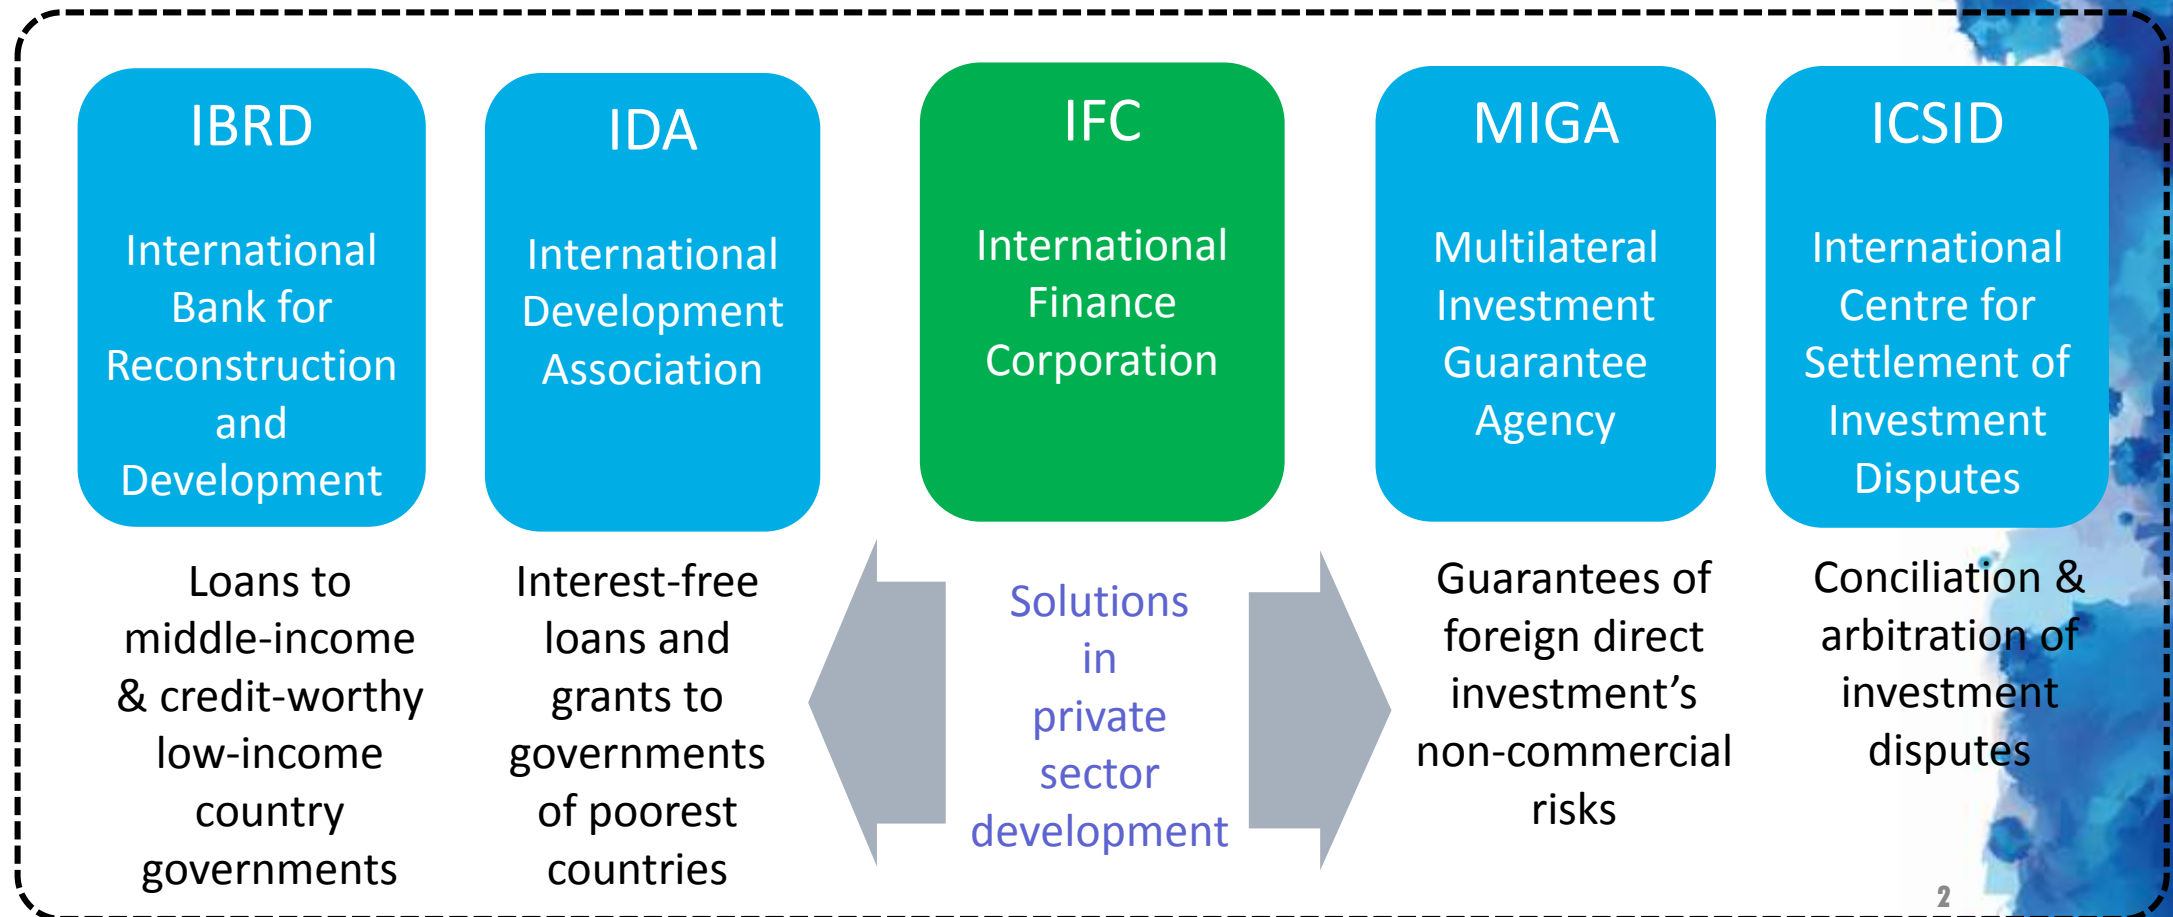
IBRD

International Bank for Reconstruction and Development

IDA

International Development Association

IFC

International Finance Corporation

MIGA

Multilateral Investment Guarantee Agency

ICSID

International Centre for Settlement of Investment Disputes

Loans to middle-income & credit-worthy low-income country governments

Interest-free loans and grants to governments of poorest countries

Solutions in private sector development

Guarantees of foreign direct investment's non-commercial risks

Conciliation & arbitration of investment disputes

2